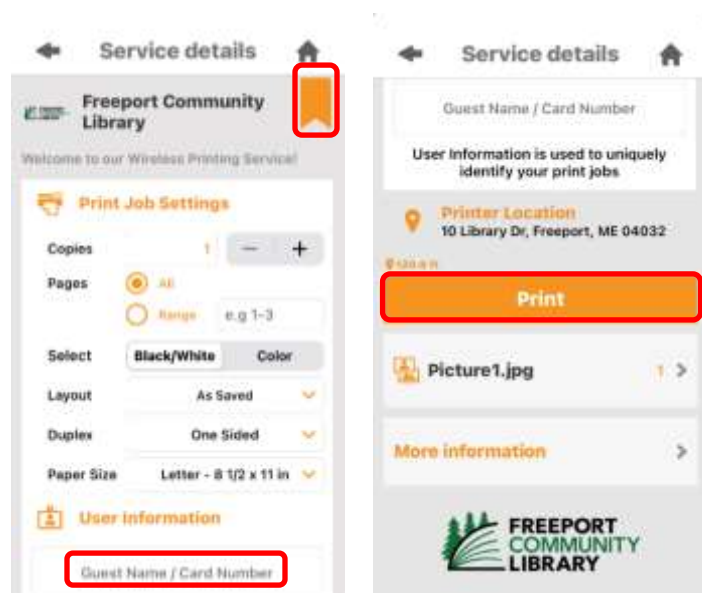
Service details

Freeport Community Library

Welcome to our Wireless Printing Service!

Print Job Settings

Copies 1 − +

Pages All

Range e.g 1-3

Select Black/White Color

Layout As Saved

Duplex One Sided

Paper Size Letter - 8 1/2 x 11 in

User Information

Guest Name / Card Number

Service details

Guest Name / Card Number

User Information is used to uniquely identify your print jobs

Printer Location
10 Library Dr, Freeport, ME 04032

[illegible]

Print

Picture1.jpg 1

More information

FREEPORT COMMUNITY LIBRARY